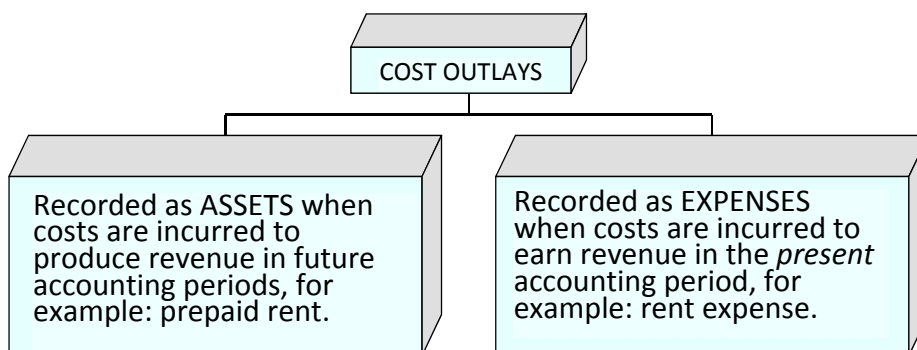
COST OUTLAYS

Recorded as ASSETS when costs are incurred to produce revenue in future accounting periods, for example: prepaid rent.

Recorded as EXPENSES when costs are incurred to earn revenue in the *present* accounting period, for example: rent expense.